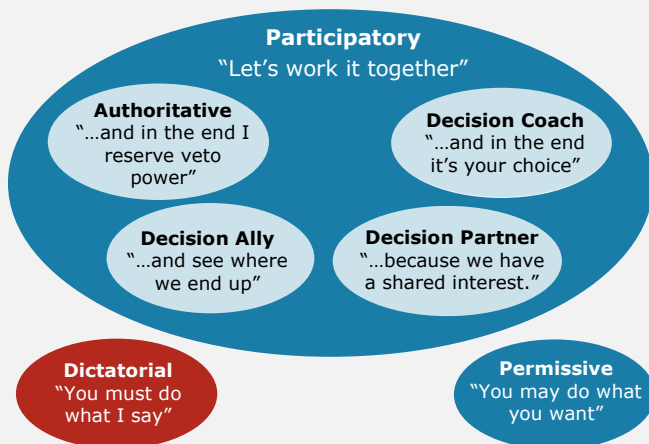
Participatory
"Let's work it together"

Authoritative
"…and in the end I reserve veto power"

Decision Coach
"…and in the end it's your choice"

Decision Ally
"…and see where we end up"

Decision Partner
"…because we have a shared interest."

Dictatorial
"You must do what I say"

Permissive
"You may do what you want"